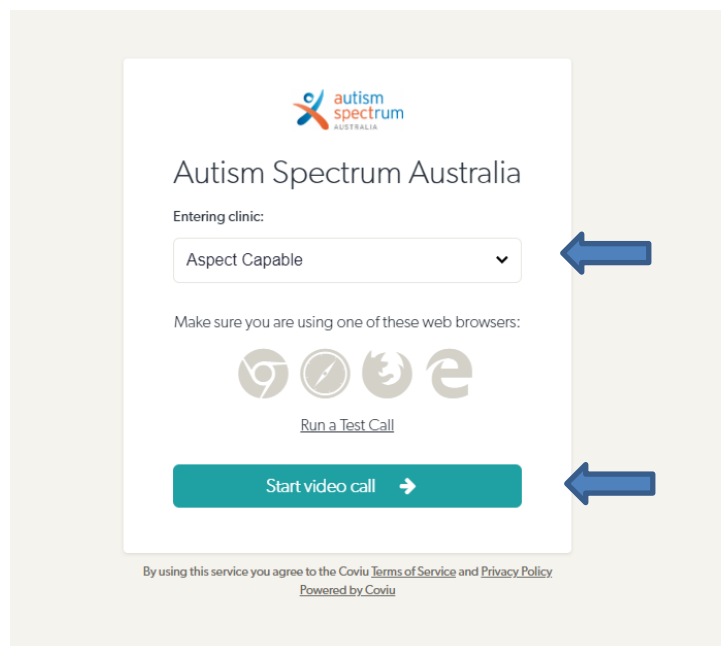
autism spectrum AUSTRALIA

Autism Spectrum Australia

Entering clinic:

Aspect Capable

Make sure you are using one of these web browsers:

Run a Test Call

Start video call

By using this service you agree to the Coviu Terms of Service and Privacy Policy
Powered by Coviu